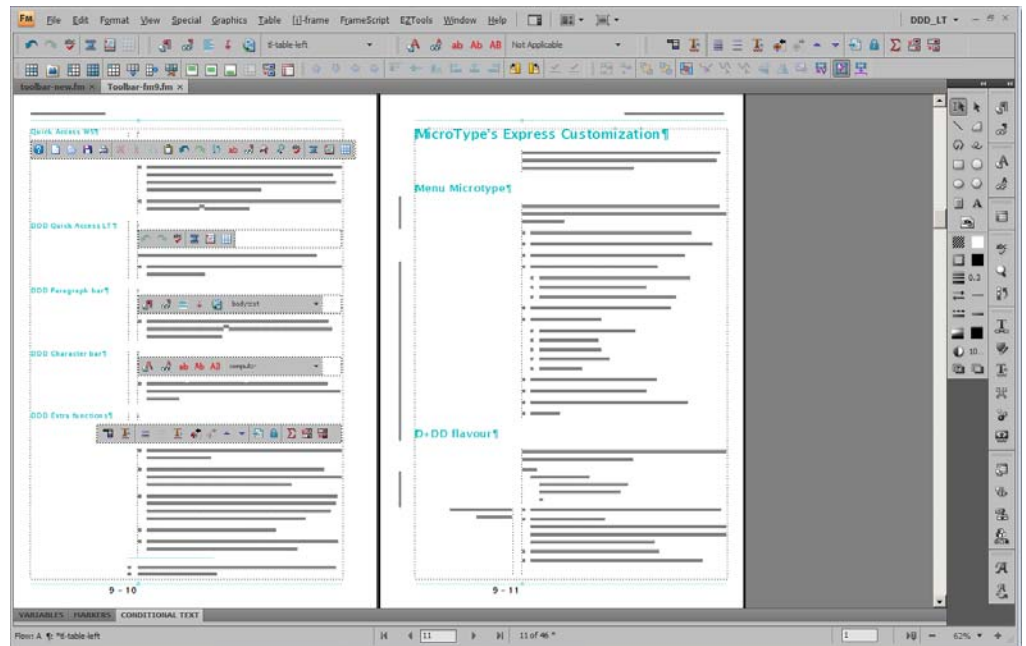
File Edit Format View Special Graphics Table (i)-frame FrameScript EZTools Window Help

DDD_LT

t-table-left

Not Applicable

toolbar-new.fm × Toolbar-fm9.fm ×

Quick Access WS¶

DDD Quick Access LT¶

DDD Paragraph bar¶

bodytext

DDD Character bar¶

DDD Extra functions¶

9 - 10

MicroType's Express Customization¶

Menu Microtype¶

D+DD flavour¶

9 - 11

VARIABLES MARKERS CONDITIONAL TEXT

Flow: A ¶: *t-table-left

11

11 of 46 *

1

62%